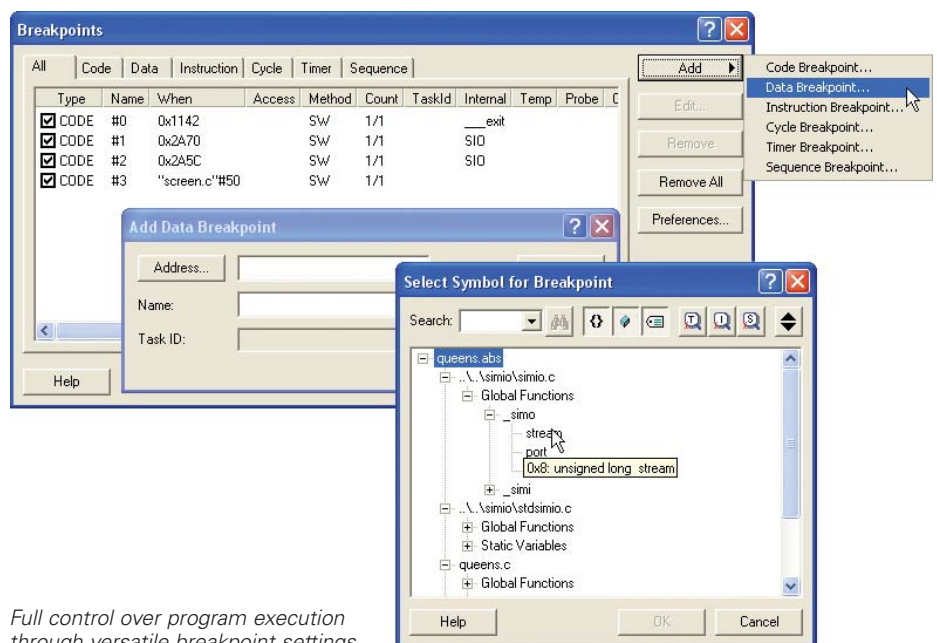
Breakpoints

All | Code | Data | Instruction | Cycle | Timer | Sequence

| Type | Name | When | Access | Method | Count | TaskId | Internal | Temp | Probe | C |
|---|---|---|---|---|---|---|---|---|---|---|
| CODE | #0 | 0x1142 | | SW | 1/1 | | ___exit | | | |
| CODE | #1 | 0x2A70 | | SW | 1/1 | | SIO | | | |
| CODE | #2 | 0x2A5C | | SW | 1/1 | | SIO | | | |
| CODE | #3 | "screen.c"#50 | | SW | 1/1 | | | | | |

Add
Edit...
Remove
Remove All
Preferences...
Help

Code Breakpoint...
Data Breakpoint...
Instruction Breakpoint...
Cycle Breakpoint...
Timer Breakpoint...
Sequence Breakpoint...

Add Data Breakpoint
Address...
Name:
Task ID:

Select Symbol for Breakpoint
Search:
queens.abs
..\..\simio\simio.c
Global Functions
_simo
stream
port
0x8: unsigned long stream
_simi
..\..\simio\stdsimio.c
Global Functions
Static Variables
queens.c
Global Functions
Help
OK
Cancel

Full control over program execution through versatile breakpoint settings